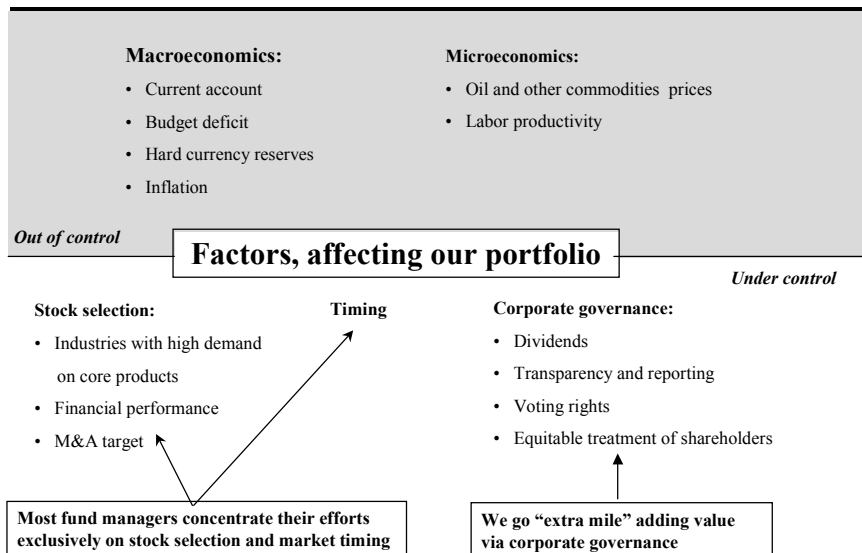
**Macroeconomics:**
- Current account
- Budget deficit
- Hard currency reserves
- Inflation

**Microeconomics:**
- Oil and other commodities prices
- Labor productivity

*Out of control*

**Factors, affecting our portfolio**

*Under control*

**Stock selection:**
- Industries with high demand on core products
- Financial performance
- M&A target

**Timing**

**Corporate governance:**
- Dividends
- Transparency and reporting
- Voting rights
- Equitable treatment of shareholders

**Most fund managers concentrate their efforts exclusively on stock selection and market timing**

**We go "extra mile" adding value via corporate governance**